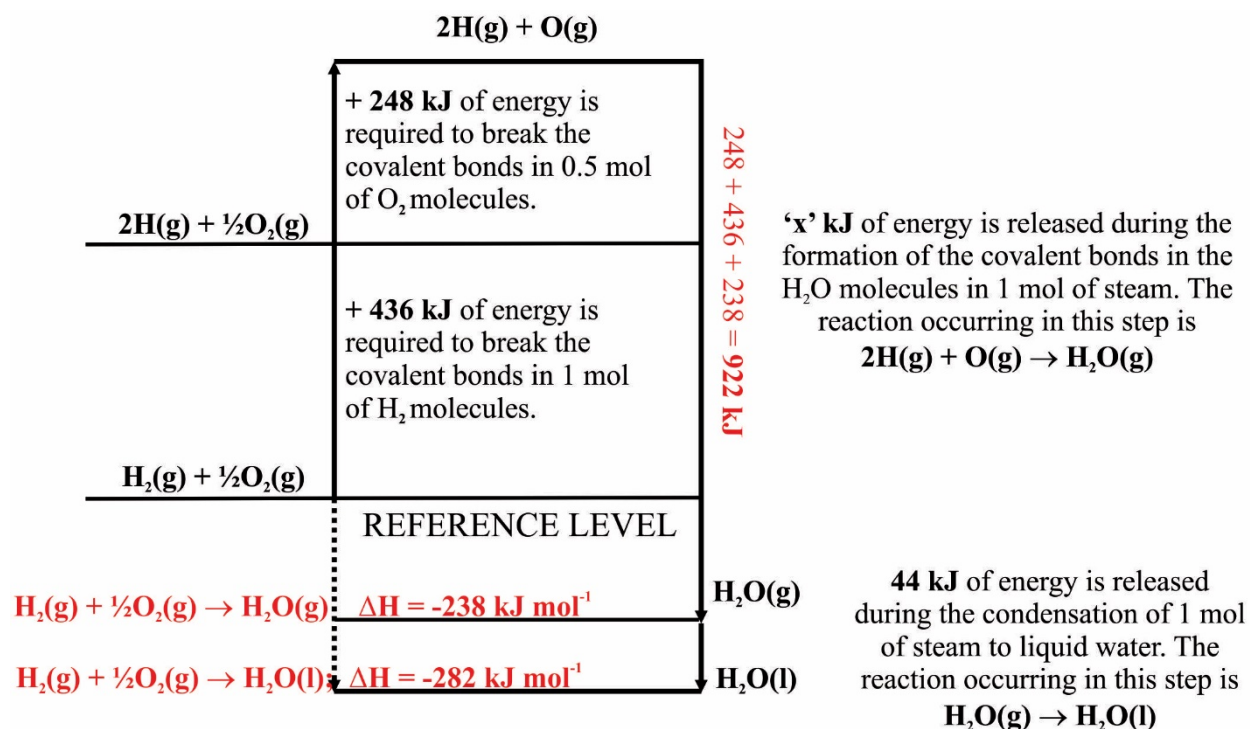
2H(g) + O(g)

+ **248 kJ** of energy is required to break the covalent bonds in 0.5 mol of $O_2$ molecules.

2H(g) + ½$O_2$(g)

+ **436 kJ** of energy is required to break the covalent bonds in 1 mol of $H_2$ molecules.

$H_2$(g) + ½$O_2$(g)

248 + 436 + 238 = **922 kJ**

**'x' kJ** of energy is released during the formation of the covalent bonds in the $H_2O$ molecules in 1 mol of steam. The reaction occurring in this step is
**2H(g) + O(g) $\rightarrow$ $H_2O$(g)**

REFERENCE LEVEL

$H_2$(g) + ½$O_2$(g) $\rightarrow$ $H_2O$(g) ΔH = -238 kJ $mol^{-1}$

$H_2O$(g)

$H_2$(g) + ½$O_2$(g) $\rightarrow$ $H_2O$(l), ΔH = -282 kJ $mol^{-1}$

$H_2O$(l)

**44 kJ** of energy is released during the condensation of 1 mol of steam to liquid water. The reaction occurring in this step is
**$H_2O$(g) $\rightarrow$ $H_2O$(l)**